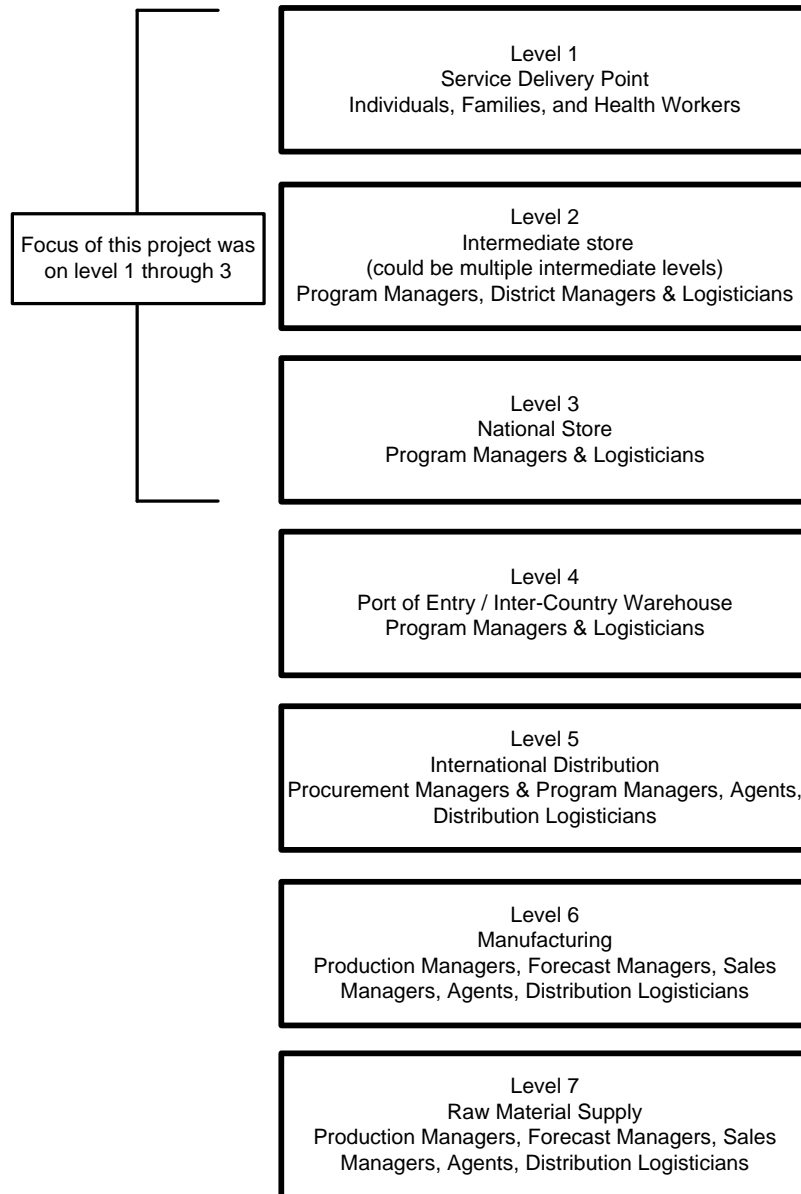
Focus of this project was on level 1 through 3

Level 1
Service Delivery Point
Individuals, Families, and Health Workers

Level 2
Intermediate store
(could be multiple intermediate levels)
Program Managers, District Managers & Logisticians

Level 3
National Store
Program Managers & Logisticians

Level 4
Port of Entry / Inter-Country Warehouse
Program Managers & Logisticians

Level 5
International Distribution
Procurement Managers & Program Managers, Agents, Distribution Logisticians

Level 6
Manufacturing
Production Managers, Forecast Managers, Sales Managers, Agents, Distribution Logisticians

Level 7
Raw Material Supply
Production Managers, Forecast Managers, Sales Managers, Agents, Distribution Logisticians